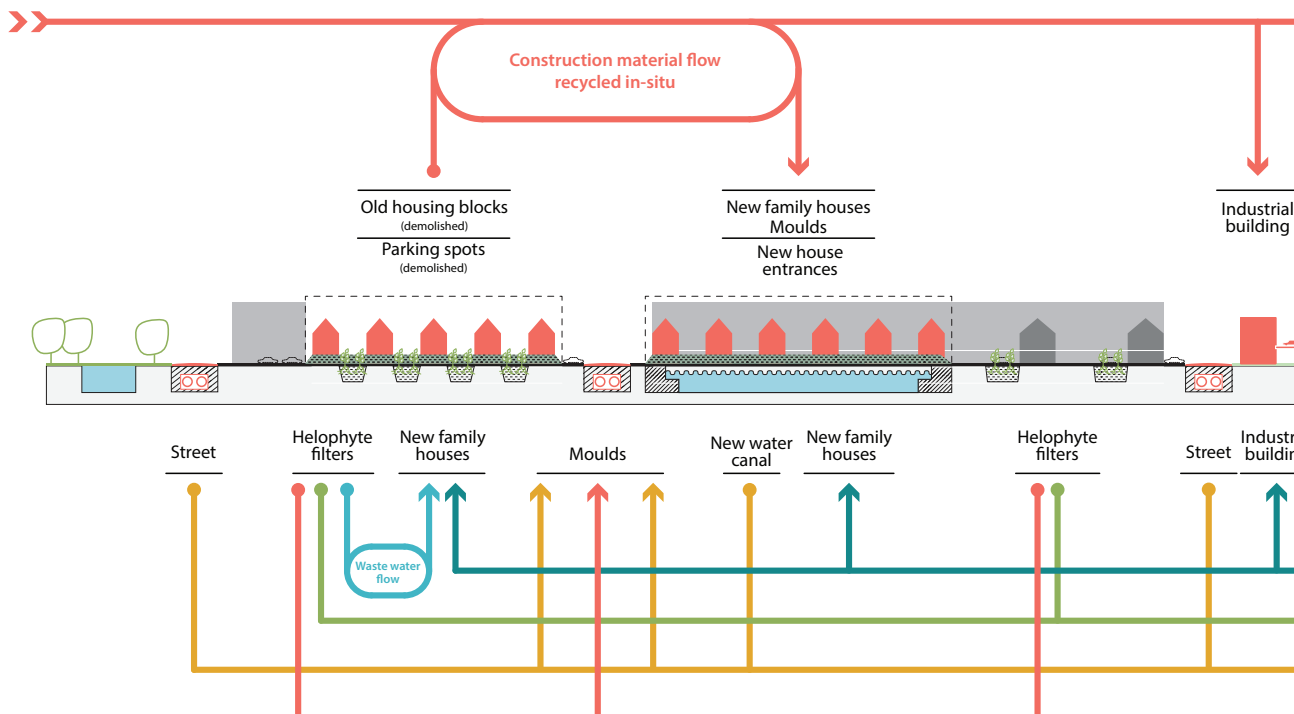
Construction material flow recycled in-situ

Old housing blocks
(demolished)
Parking spots
(demolished)

New family houses
Moulds
New house entrances

Industrial building

Street

Helophyte filters

New family houses

Moulds

New water canal

New family houses

Helophyte filters

Street

Industr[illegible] buildi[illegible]

Waste water flow